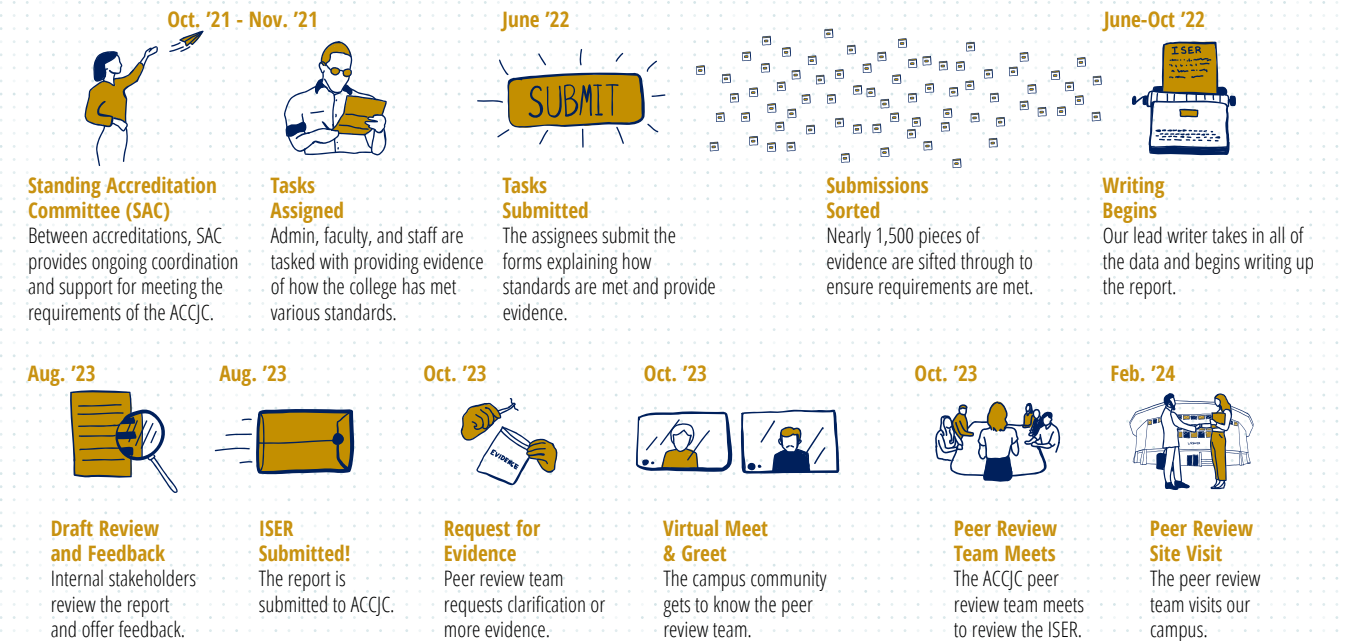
Oct. '21 - Nov. '21

June '22

June-Oct '22

SUBMIT

ISER

Standing Accreditation Committee (SAC)
Between accreditations, SAC provides ongoing coordination and support for meeting the requirements of the ACCJC.

Tasks Assigned
Admin, faculty, and staff are tasked with providing evidence of how the college has met various standards.

Tasks Submitted
The assignees submit the forms explaining how standards are met and provide evidence.

Submissions Sorted
Nearly 1,500 pieces of evidence are sifted through to ensure requirements are met.

Writing Begins
Our lead writer takes in all of the data and begins writing up the report.

Aug. '23

Aug. '23

Oct. '23

Oct. '23

Oct. '23

Feb. '24

EVIDENCE

Draft Review and Feedback
Internal stakeholders review the report and offer feedback.

ISER Submitted!
The report is submitted to ACCJC.

Request for Evidence
Peer review team requests clarification or more evidence.

Virtual Meet & Greet
The campus community gets to know the peer review team.

Peer Review Team Meets
The ACCJC peer review team meets to review the ISER.

Peer Review Site Visit
The peer review team visits our campus.